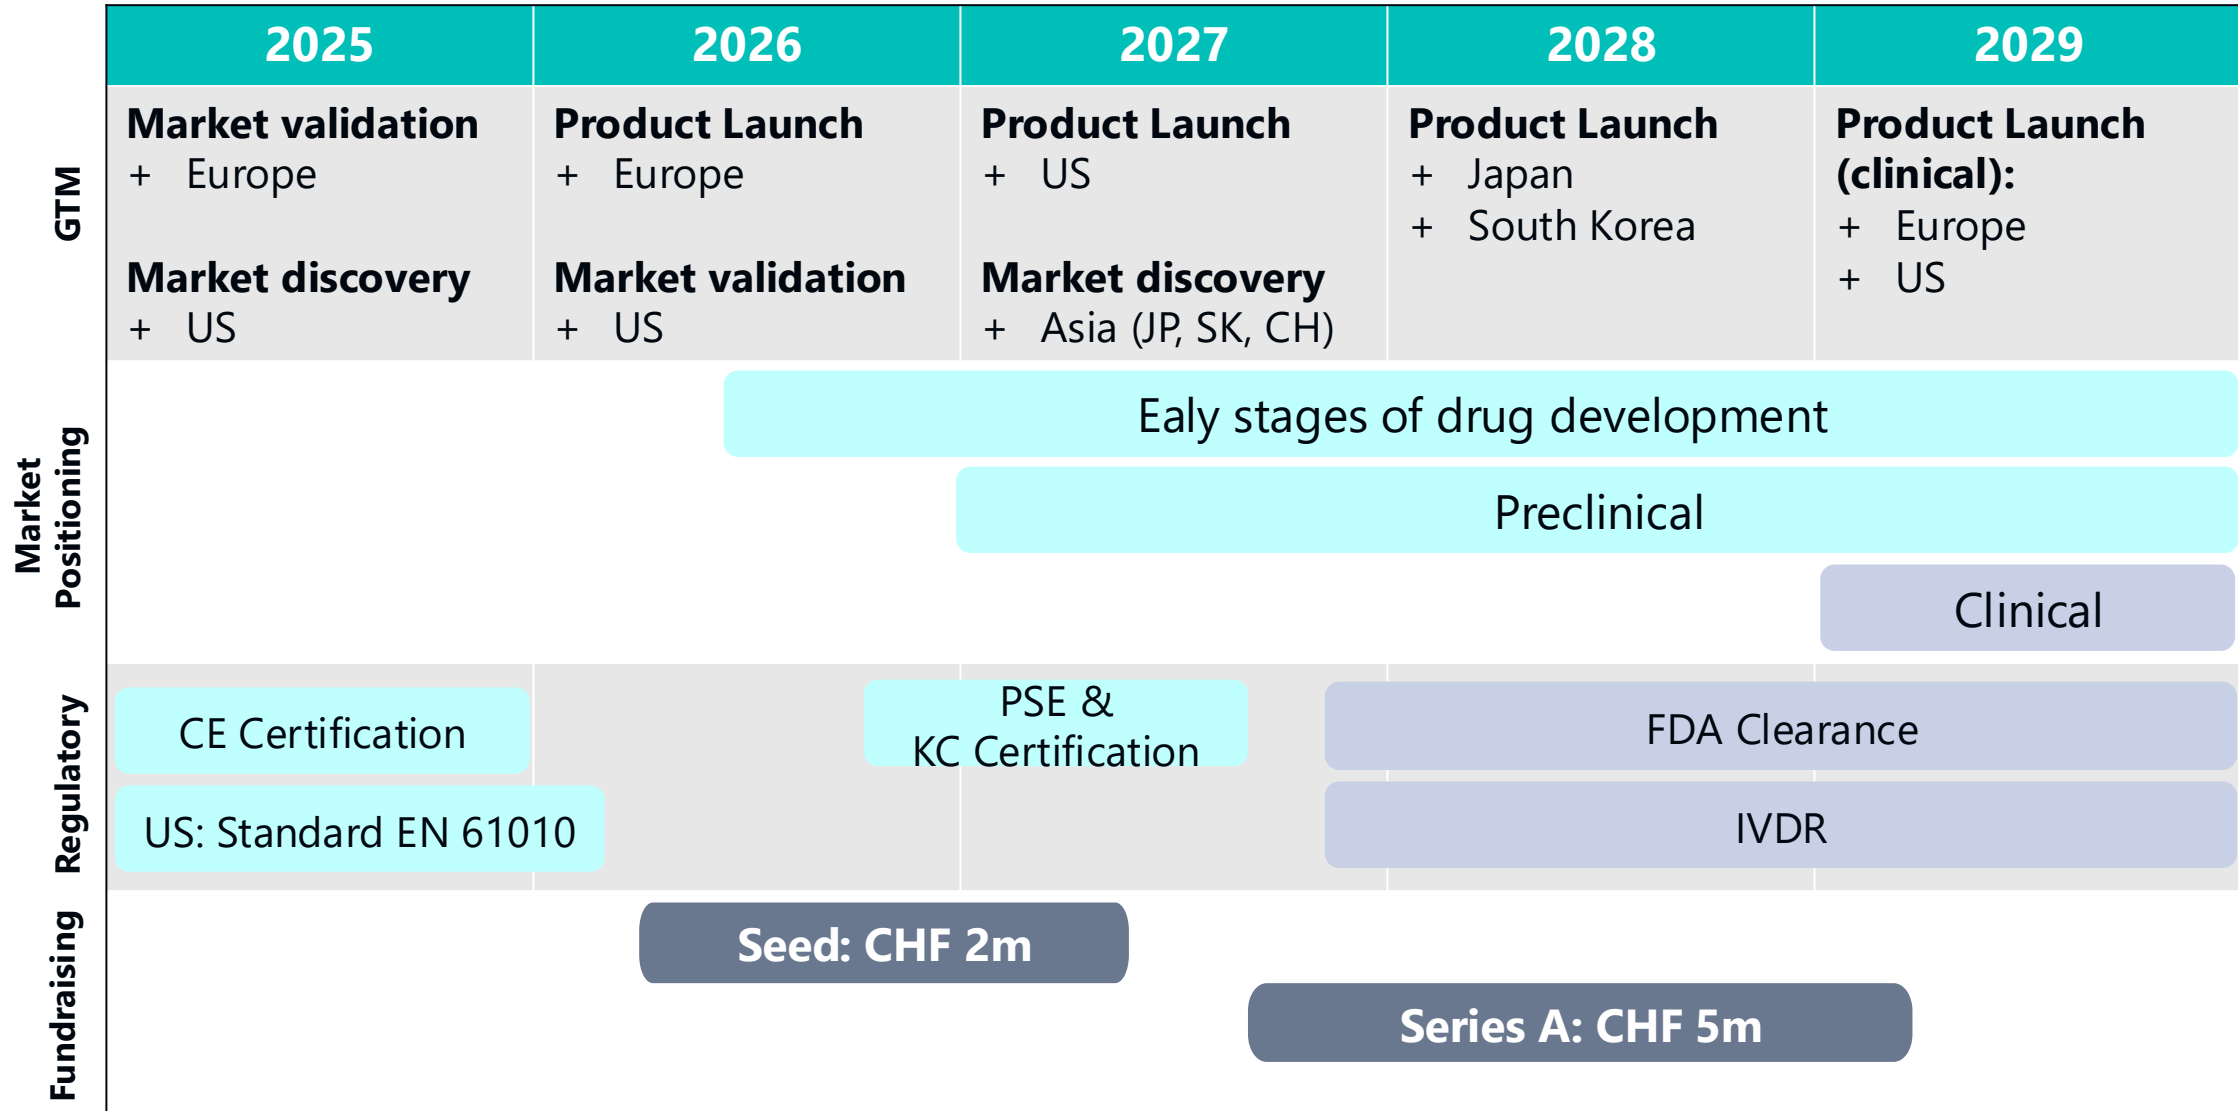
| | 2025 | 2026 | 2027 | 2028 | 2029 |
|---|---|---|---|---|---|
| GTM | **Market validation** + Europe **Market discovery** + US | **Product Launch** + Europe **Market validation** + US | **Product Launch** + US **Market discovery** + Asia (JP, SK, CH) | **Product Launch** + Japan + South Korea | **Product Launch (clinical):** + Europe + US |

Market Positioning

Ealy stages of drug development

Preclinical

Clinical

Regulatory

CE Certification

US: Standard EN 61010

PSE & KC Certification

FDA Clearance

IVDR

Fundraising

Seed: CHF 2m

Series A: CHF 5m